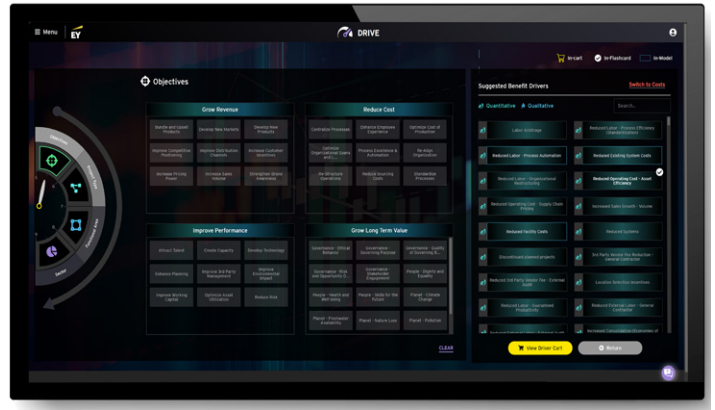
Menu EY

DRIVE

In-cart In-Flashcard In-Model

Objectives

Grow Revenue

Bundle and Upsell Products | Develop New Markets | Develop New Products
Improve Competitive Positioning | Develop Distribution Channels | Increase Customer Incentives
Increase Pricing Power | Increase Sales Volume | Strengthen Brand Awareness

Reduce Cost

Centralize Processes | Enhance Employee Experience | Optimize Cost of Production
Optimize Organizational Spans and L... | Process Excellence & Automation | Re-align Organization
Re-Structure Operations | Reduce Sourcing Costs | Standardize Processes

Improve Performance

Attract Talent | Create Capacity | Develop Technology
Enhance Planning | Improve 3rd Party Management | Improve Environmental Impact
Improve Working Capital | Optimize Asset Utilization | Reduce Risk

Grow Long Term Value

Governance - Ethical Behavior | Governance - Governing Purpose | Governance - Quality of Governing B...
Governance - Risk and Opportunity O... | Governance - Stakeholder Engagement | People - Dignity and Equality
People - Health and Well-being | People - Skills for the Future | Planet - Climate Change
Planet - Freshwater Availability | Planet - Nature Loss | Planet - Pollution

CLEAR

Suggested Benefit Drivers

Switch to Costs

Quantitative Qualitative

Search...

Labor Arbitrage
Reduced Labor - Process Efficiency (Standardization)
Reduced Labor - Process Automation
Reduced Existing System Costs
Reduced Labor - Organizational Restructuring
Reduced Operating Cost - Asset Efficiency
Reduced Operating Cost - Supply Chain Pricing
Increased Sales Growth - Volume
Reduced Facility Costs
Reduced Systems
Discontinued planned projects
3rd Party Vendor Fee Reduction - General Contractor
Reduced 3rd Party Vendor Fee - External Audit
Location Selection Incentives
Reduced Labor - Guaranteed Productivity
Reduced External Labor - General Contractor

View Driver Cart

Return